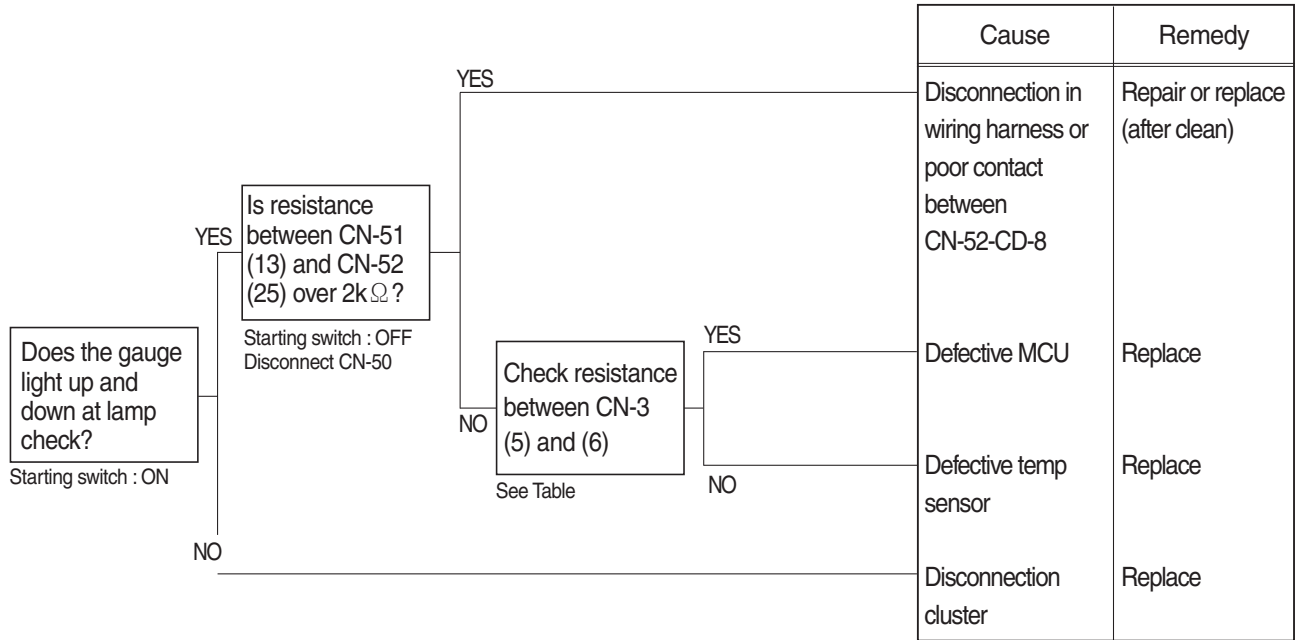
Does the gauge light up and down at lamp check?
Starting switch : ON

YES

Is resistance between CN-51 (13) and CN-52 (25) over 2k$\Omega$?
Starting switch : OFF
Disconnect CN-50

YES

NO

Check resistance between CN-3 (5) and (6)
See Table

YES

NO

NO

| Cause | Remedy |
|---|---|
| Disconnection in wiring harness or poor contact between CN-52-CD-8 | Repair or replace (after clean) |
| Defective MCU | Replace |
| Defective temp sensor | Replace |
| Disconnection cluster | Replace |